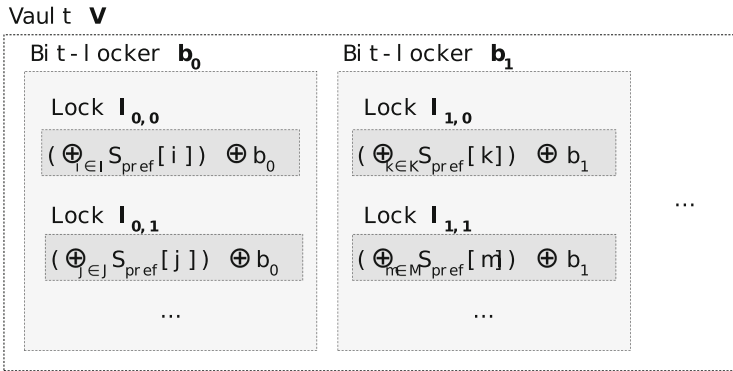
Vault $\mathbf{V}$

Bit-locker $\mathbf{b_0}$

Lock $\mathbf{l_{0,0}}$

$(\bigoplus_{i\in I} S_{pref}[i]) \oplus b_0$

Lock $\mathbf{l_{0,1}}$

$(\bigoplus_{j\in J} S_{pref}[j]) \oplus b_0$

...

Bit-locker $\mathbf{b_1}$

Lock $\mathbf{l_{1,0}}$

$(\bigoplus_{k\in K} S_{pref}[k]) \oplus b_1$

Lock $\mathbf{l_{1,1}}$

$(\bigoplus_{m\in M} S_{pref}[m]) \oplus b_1$

...

...